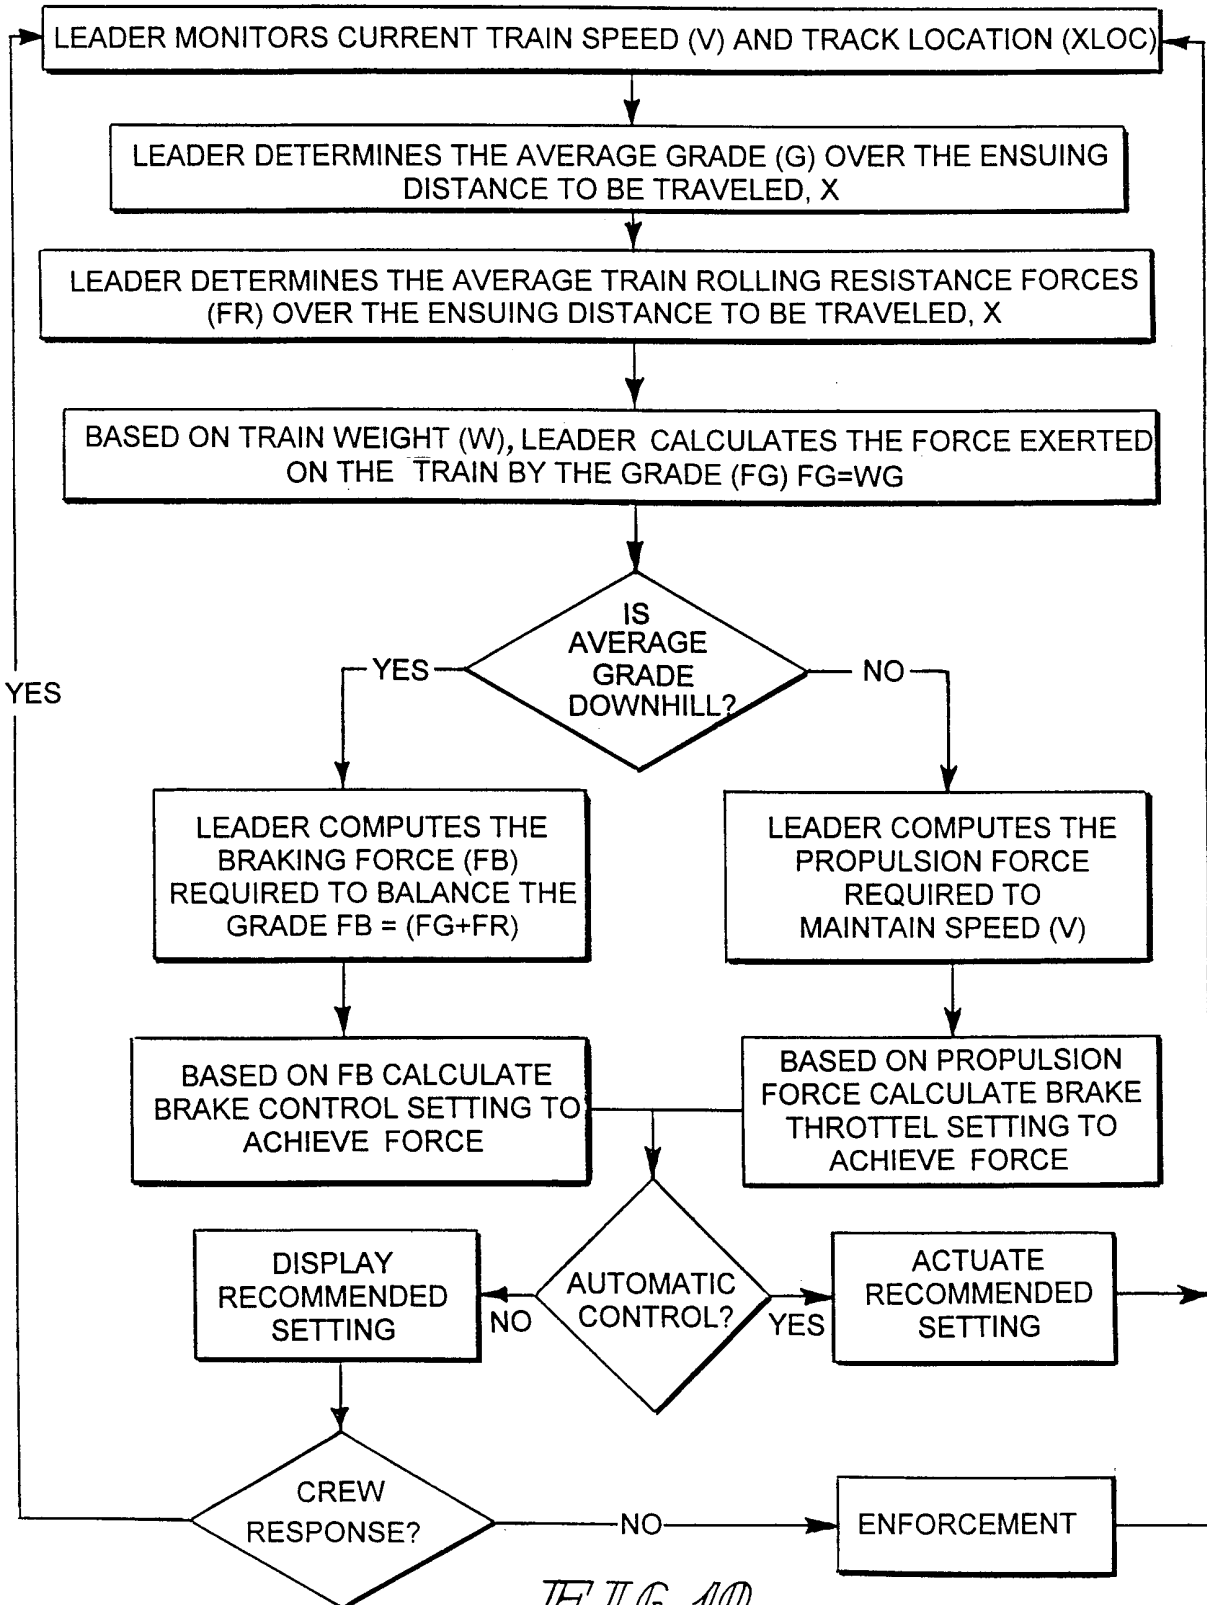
LEADER MONITORS CURRENT TRAIN SPEED (V) AND TRACK LOCATION (XLOC)

LEADER DETERMINES THE AVERAGE GRADE (G) OVER THE ENSUING DISTANCE TO BE TRAVELED, X

LEADER DETERMINES THE AVERAGE TRAIN ROLLING RESISTANCE FORCES (FR) OVER THE ENSUING DISTANCE TO BE TRAVELED, X

BASED ON TRAIN WEIGHT (W), LEADER CALCULATES THE FORCE EXERTED ON THE TRAIN BY THE GRADE (FG) FG=WG

IS AVERAGE GRADE DOWNHILL?

YES

NO

YES

LEADER COMPUTES THE BRAKING FORCE (FB) REQUIRED TO BALANCE THE GRADE FB = (FG+FR)

LEADER COMPUTES THE PROPULSION FORCE REQUIRED TO MAINTAIN SPEED (V)

BASED ON FB CALCULATE BRAKE CONTROL SETTING TO ACHIEVE FORCE

BASED ON PROPULSION FORCE CALCULATE BRAKE THROTTEL SETTING TO ACHIEVE FORCE

DISPLAY RECOMMENDED SETTING

NO

AUTOMATIC CONTROL?

YES

ACTUATE RECOMMENDED SETTING

CREW RESPONSE?

NO

ENFORCEMENT

FIG 10